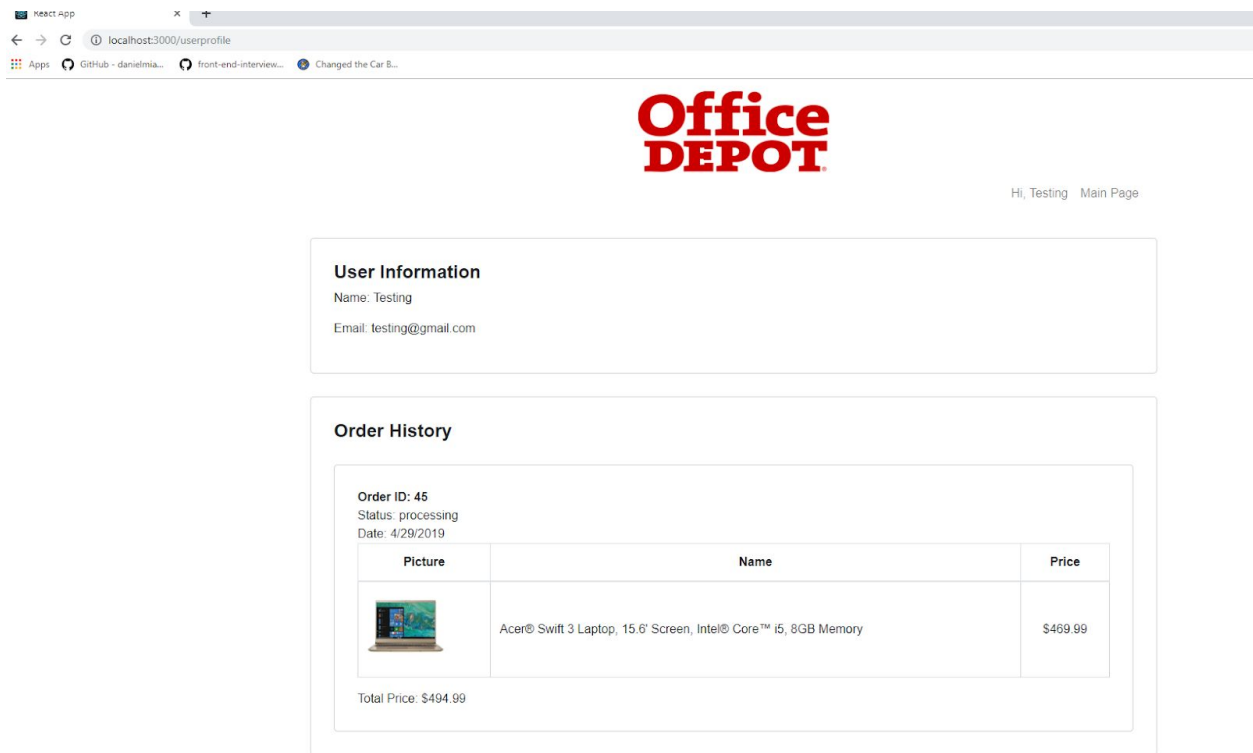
React App × +

localhost:3000/userprofile

Apps GitHub - danielmia... front-end-interview... Changed the Car B...

Office DEPOT

Hi, Testing Main Page

User Information

Name: Testing

Email: testing@gmail.com

Order History

Order ID: 45
Status: processing
Date: 4/29/2019

| Picture | Name | Price |
|---|---|---|
| | Acer® Swift 3 Laptop, 15.6' Screen, Intel® Core™ i5, 8GB Memory | $469.99 |

Total Price: $494.99